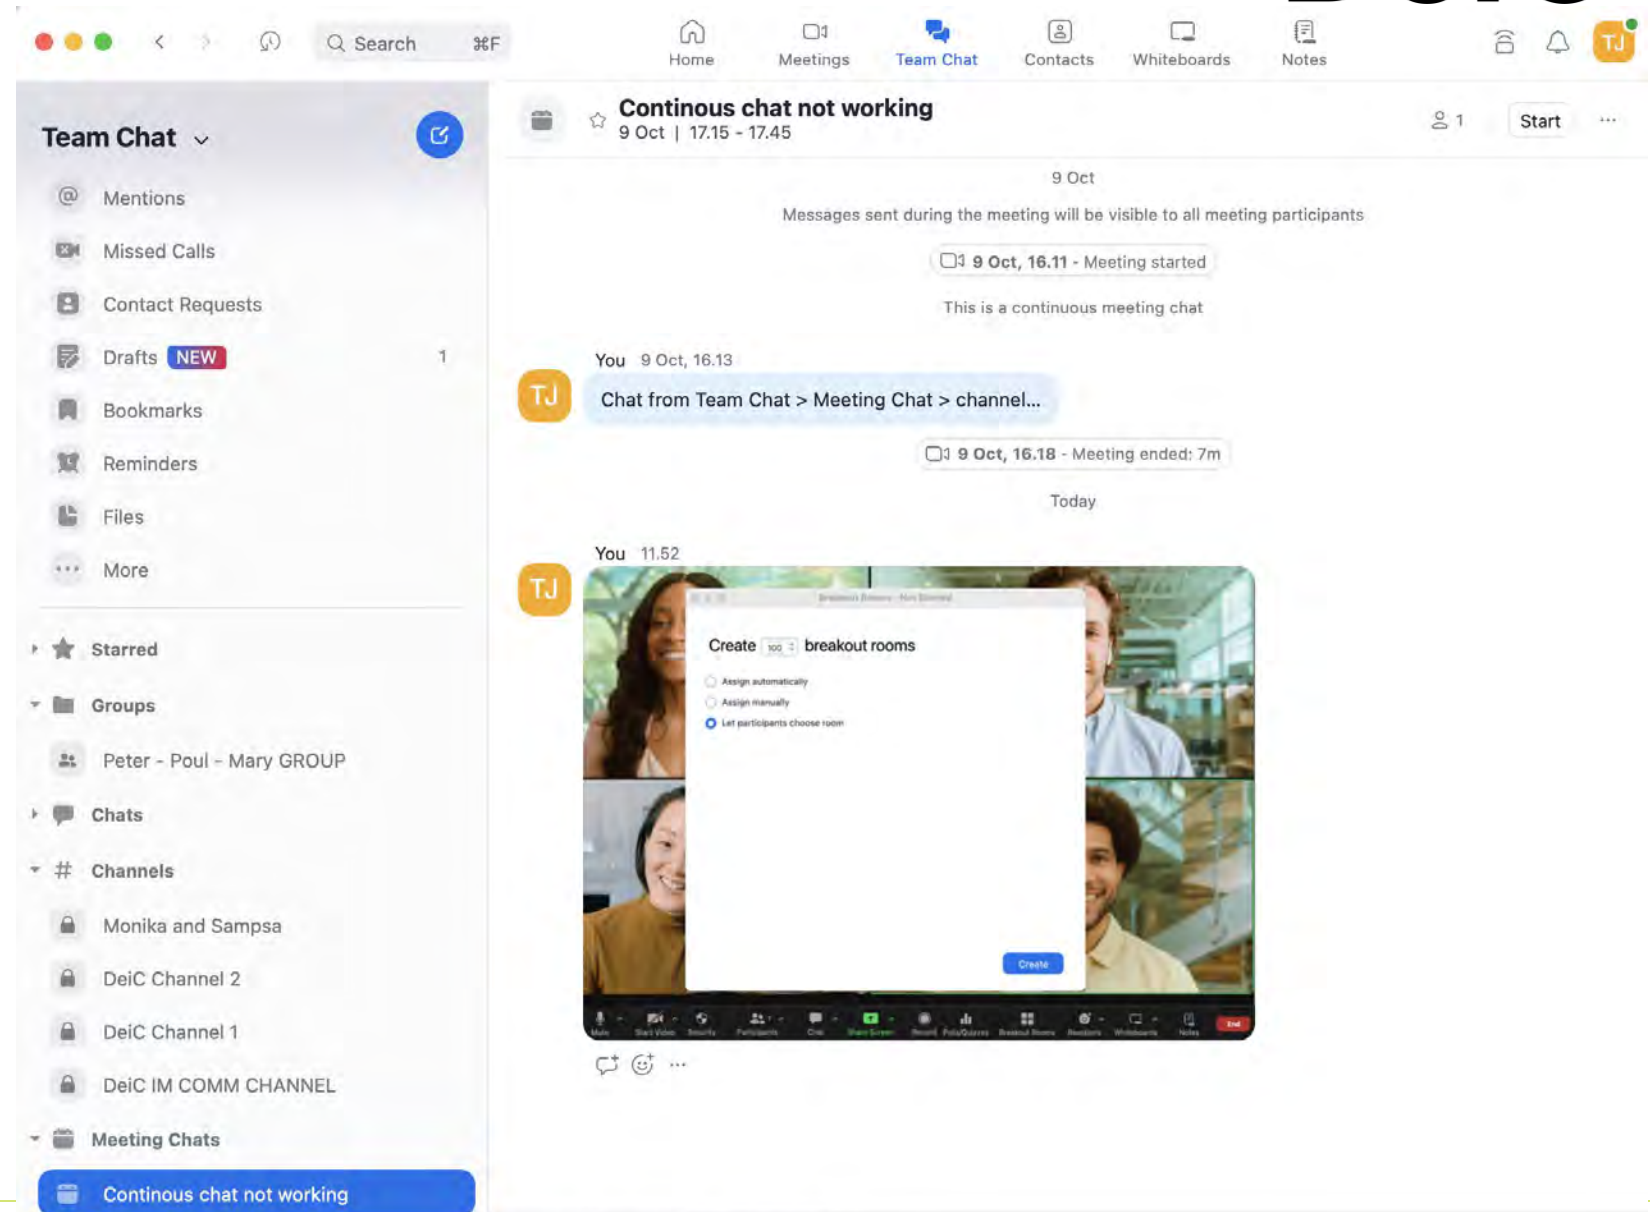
Search ⌘F

Home Meetings Team Chat Contacts Whiteboards Notes

TJ

Team Chat

Mentions
Missed Calls
Contact Requests
Drafts NEW 1
Bookmarks
Reminders
Files
More

Starred
Groups
Peter - Poul - Mary GROUP
Chats
Channels
Monika and Sampsa
DeiC Channel 2
DeiC Channel 1
DeiC IM COMM CHANNEL
Meeting Chats
Continous chat not working

Continous chat not working
9 Oct | 17.15 - 17.45

1 Start ···

9 Oct

Messages sent during the meeting will be visible to all meeting participants

9 Oct, 16.11 - Meeting started

This is a continuous meeting chat

You 9 Oct, 16.13

TJ

Chat from Team Chat > Meeting Chat > channel...

9 Oct, 16.18 - Meeting ended: 7m

Today

You 11.52

TJ

Create 100 breakout rooms

Assign automatically
Assign manually
Let participants choose room

Create

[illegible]